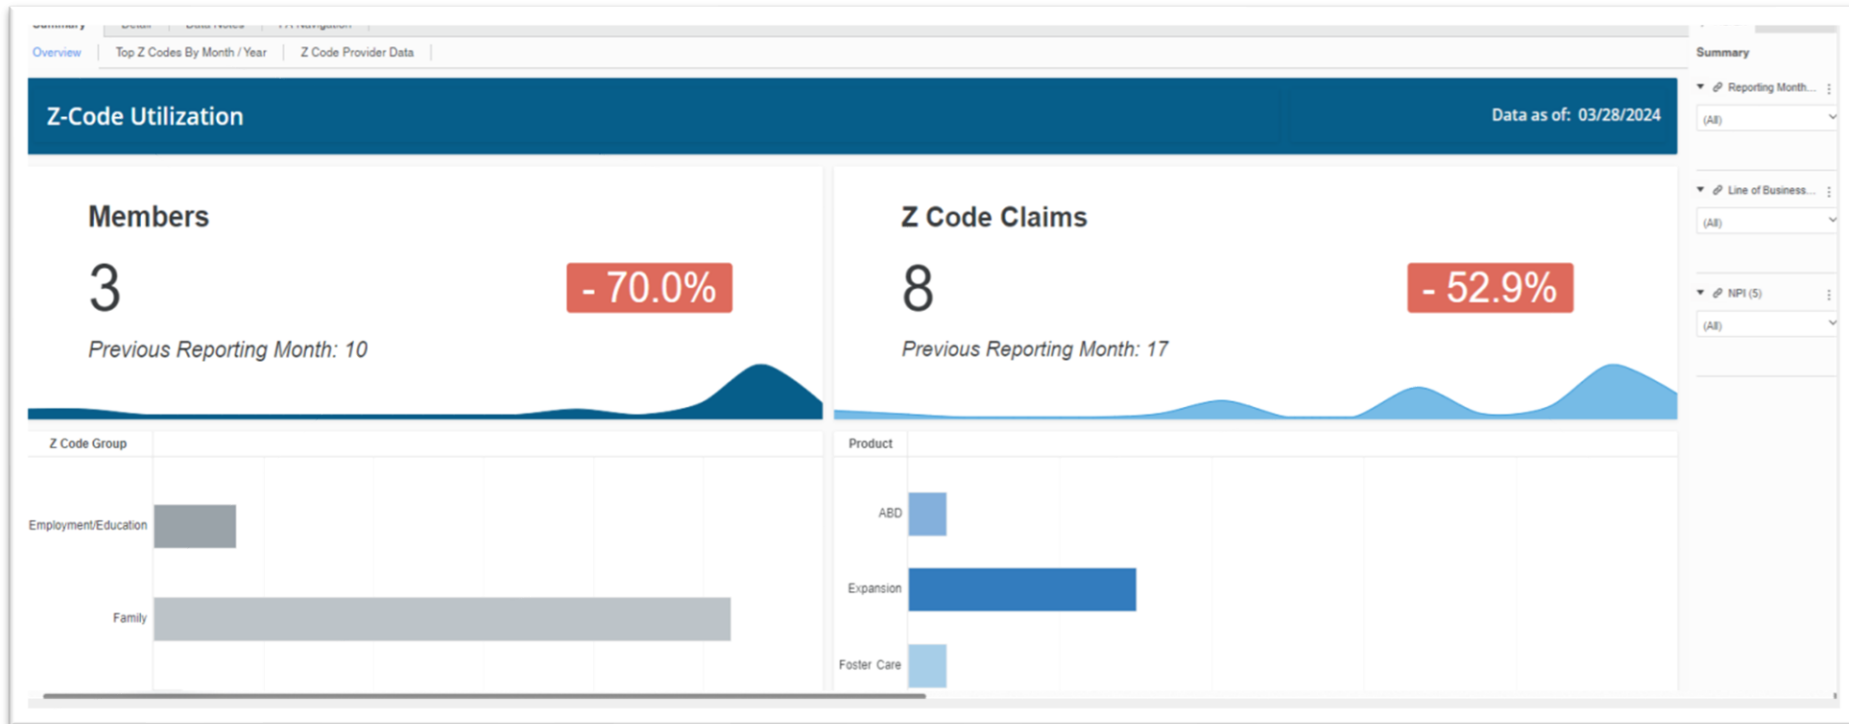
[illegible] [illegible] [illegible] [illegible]

Overview | Top Z Codes By Month / Year | Z Code Provider Data

Z-Code Utilization

Data as of: 03/28/2024

Members

3

- 70.0%

Previous Reporting Month: 10

Z Code Claims

8

- 52.9%

Previous Reporting Month: 17

Z Code Group

Employment/Education

Family

Product

ABD

Expansion

Foster Care

Summary

Reporting Month...

(All)

Line of Business...

(All)

NPI (5)

(All)